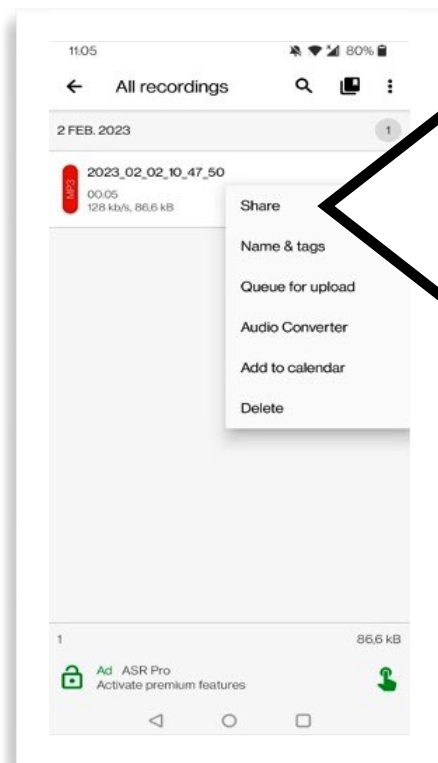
11:05

80%

All recordings

2 FEB. 2023

1

MP3

2023_02_02_10_47_50

00:05

128 kb/s, 86,6 kB

Share

Name & tags

Queue for upload

Audio Converter

Add to calendar

Delete

1

86,6 kB

Ad ASR Pro

Activate premium features